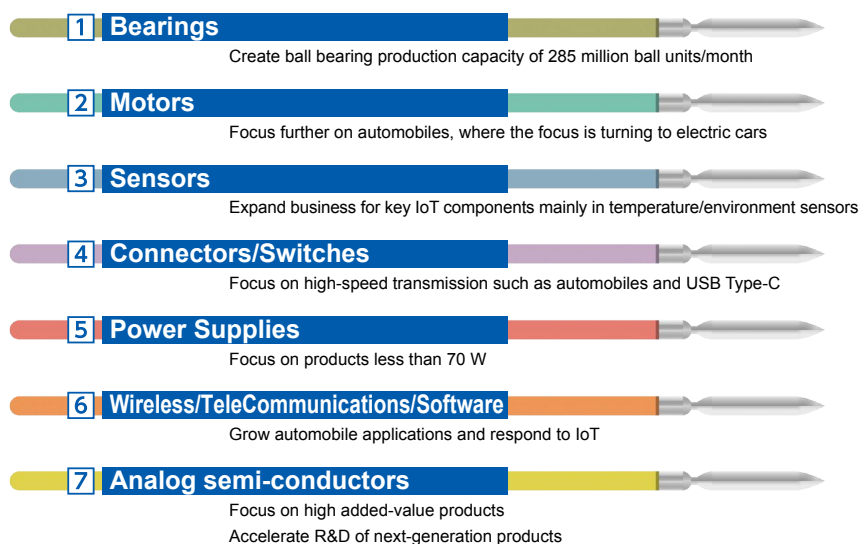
1 Bearings

Create ball bearing production capacity of 285 million ball units/month

2 Motors

Focus further on automobiles, where the focus is turning to electric cars

3 Sensors

Expand business for key IoT components mainly in temperature/environment sensors

4 Connectors/Switches

Focus on high-speed transmission such as automobiles and USB Type-C

5 Power Supplies

Focus on products less than 70 W

6 Wireless/TeleCommunications/Software

Grow automobile applications and respond to IoT

7 Analog semi-conductors

Focus on high added-value products
Accelerate R&D of next-generation products